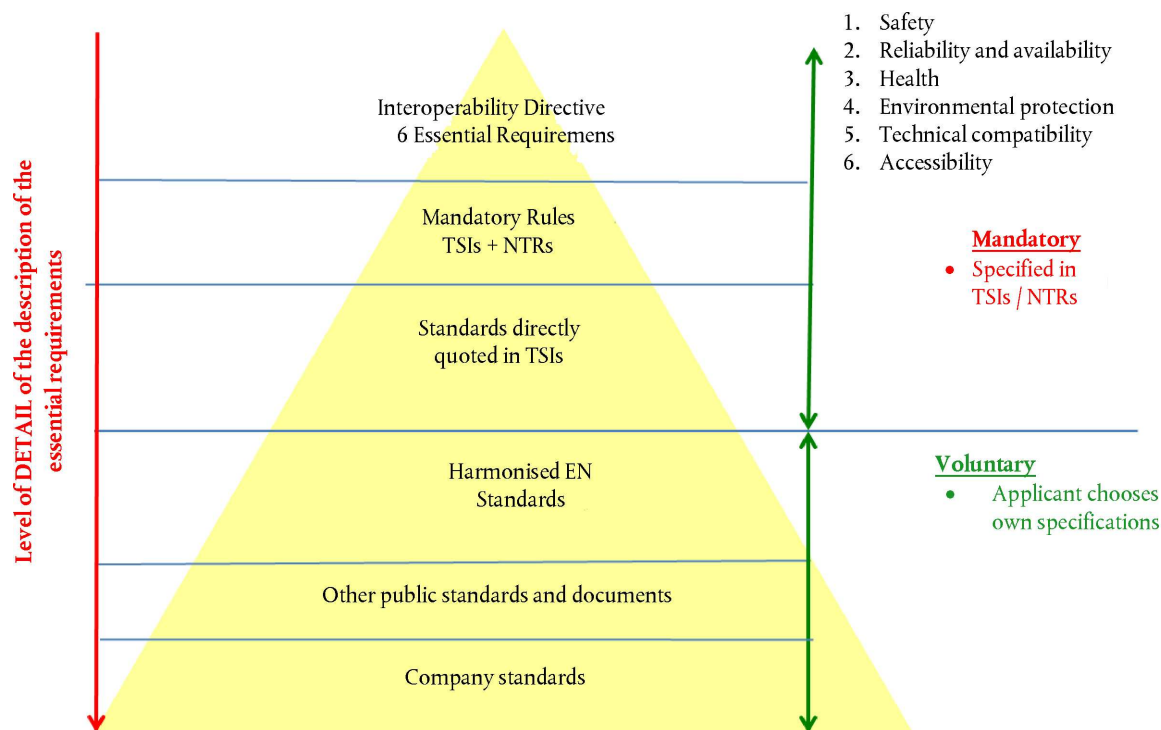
Level of DETAIL of the description of the essential requirements

Interoperability Directive
6 Essential Requiremens

1. Safety
2. Reliability and availability
3. Health
4. Environmental protection
5. Technical compatibility
6. Accessibility

Mandatory Rules
TSIs + NTRs

Mandatory
• Specified in TSIs / NTRs

Standards directly quoted in TSIs

Harmonised EN Standards

Voluntary
• Applicant chooses own specifications

Other public standards and documents

Company standards